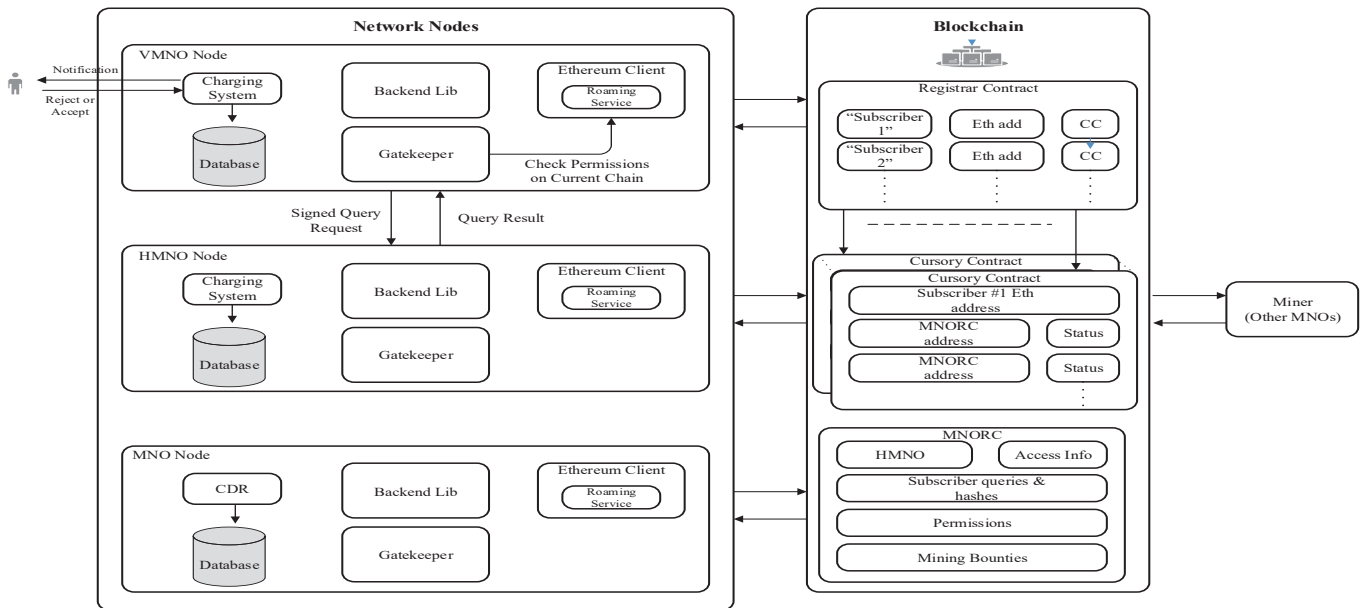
Network Nodes

Notification

Reject or Accept

VMNO Node

Charging System

Database

Backend Lib

Gatekeeper

Ethereum Client

Roaming Service

Check Permissions on Current Chain

Signed Query Request

Query Result

HMNO Node

Charging System

Database

Backend Lib

Gatekeeper

Ethereum Client

Roaming Service

MNO Node

CDR

Database

Backend Lib

Gatekeeper

Ethereum Client

Roaming Service

Blockchain

Registrar Contract

"Subscriber 1"

Eth add

CC

"Subscriber 2"

Eth add

CC

Cursory Contract

Cursory Contract

Subscriber #1 Eth address

MNORC address

Status

MNORC address

Status

MNORC

HMNO

Access Info

Subscriber queries & hashes

Permissions

Mining Bounties

Miner (Other MNOs)